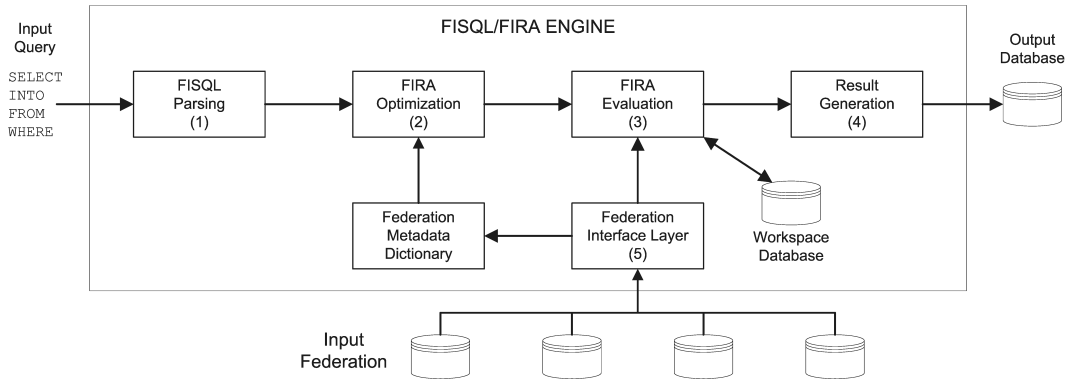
Input Query

SELECT
INTO
FROM
WHERE

FISQL/FIRA ENGINE

FISQL Parsing (1)

FIRA Optimization (2)

FIRA Evaluation (3)

Result Generation (4)

Output Database

Federation Metadata Dictionary

Federation Interface Layer (5)

Workspace Database

Input Federation